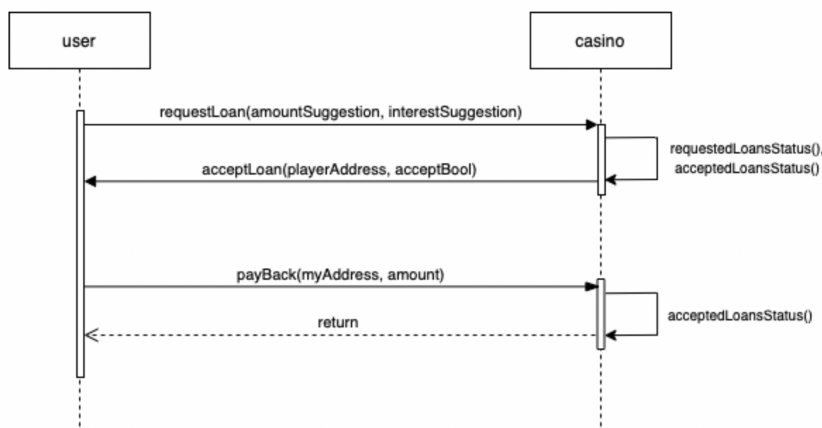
user

casino

requestLoan(amountSuggestion, interestSuggestion)

requestedLoansStatus(), acceptedLoansStatus()

acceptLoan(playerAddress, acceptBool)

payBack(myAddress, amount)

acceptedLoansStatus()

return